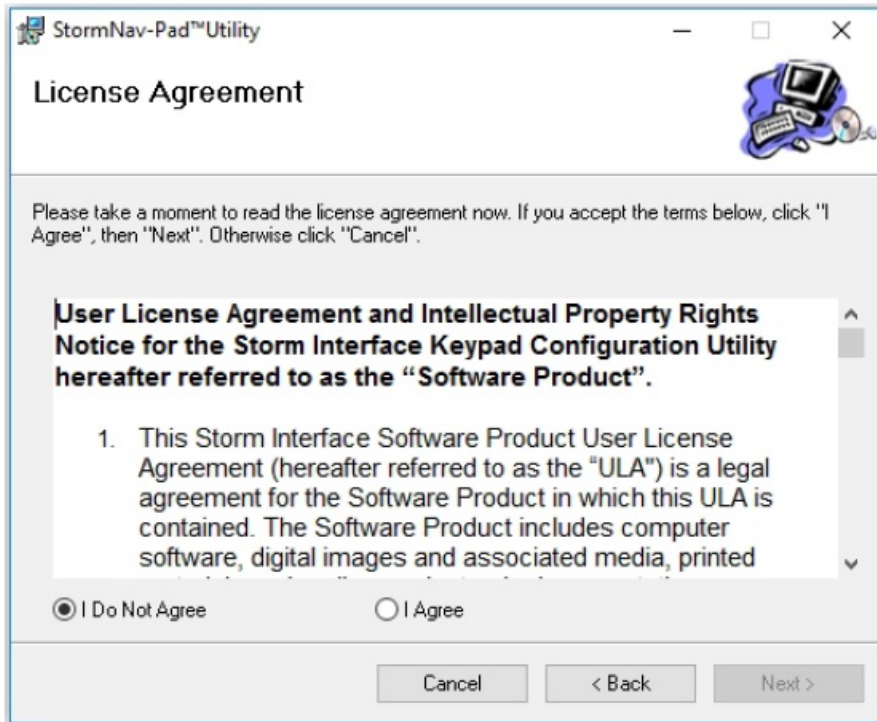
StormNav-Pad™Utility

License Agreement

Please take a moment to read the license agreement now. If you accept the terms below, click "I Agree", then "Next". Otherwise click "Cancel".

User License Agreement and Intellectual Property Rights Notice for the Storm Interface Keypad Configuration Utility hereafter referred to as the "Software Product".

1. This Storm Interface Software Product User License Agreement (hereafter referred to as the "ULA") is a legal agreement for the Software Product in which this ULA is contained. The Software Product includes computer software, digital images and associated media, printed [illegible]

I Do Not Agree

I Agree

Cancel

< Back

Next >